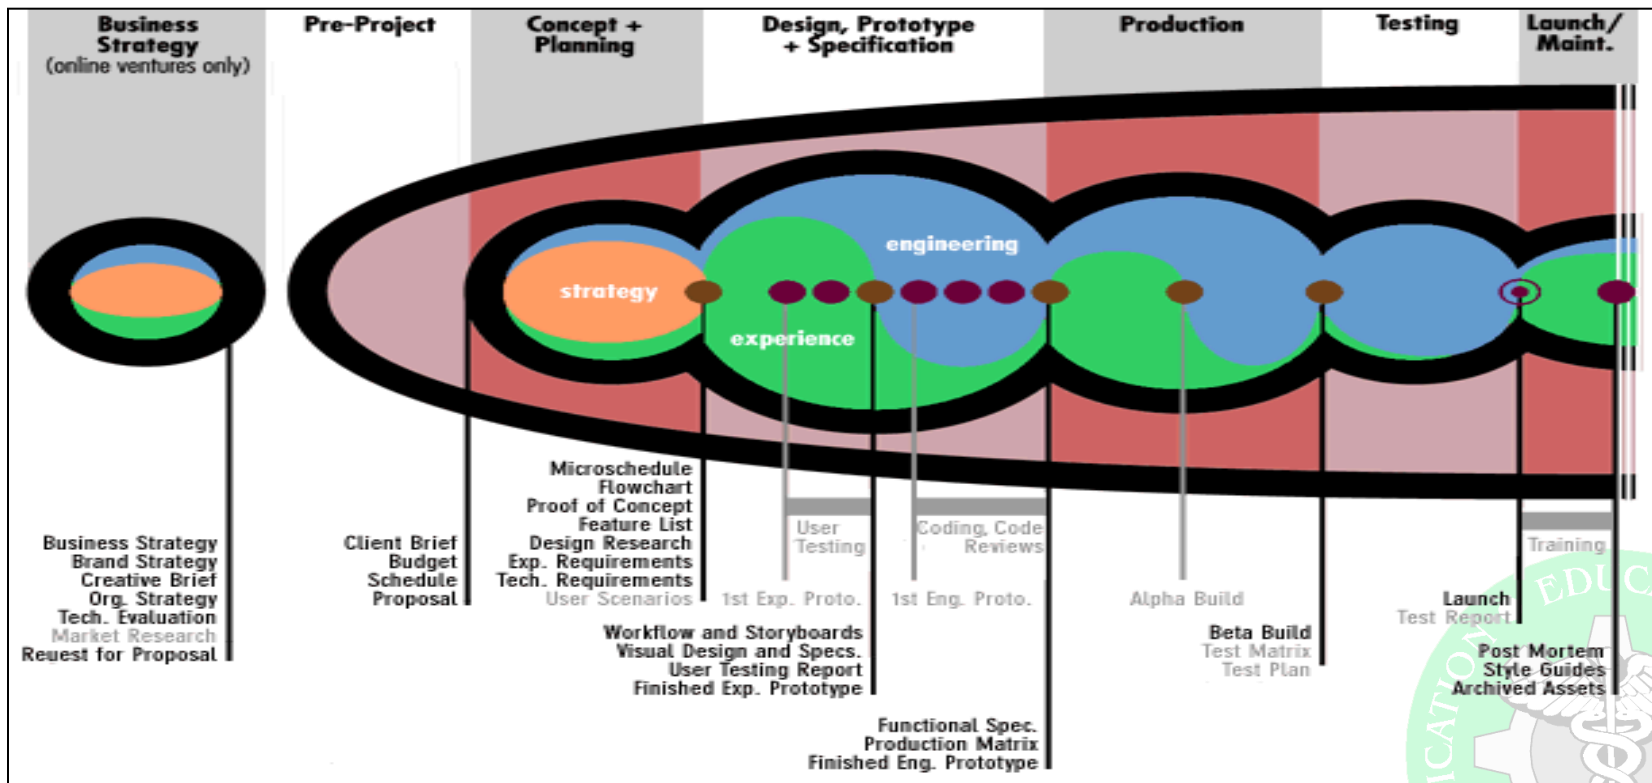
Business Strategy (online ventures only)

Pre-Project

Concept + Planning

Design, Prototype + Specification

Production

Testing

Launch/ Maint.

engineering

strategy

experience

Business Strategy
Brand Strategy
Creative Brief
Org. Strategy
Tech. Evaluation
Market Research
Reuest for Proposal

Client Brief
Budget
Schedule
Proposal

Microschedule
Flowchart
Proof of Concept
Feature List
Design Research
Exp. Requirements
Tech. Requirements
User Scenarios

User Testing

1st Exp. Proto.

Workflow and Storyboards
Visual Design and Specs.
User Testing Report
Finished Exp. Prototype

Coding, Code Reviews

1st Eng. Proto.

Functional Spec.
Production Matrix
Finished Eng. Prototype

Alpha Build

Beta Build
Test Matrix
Test Plan

Training

Launch
Test Report

Post Mortem
Style Guides
Archived Assets

EDUC
CATION